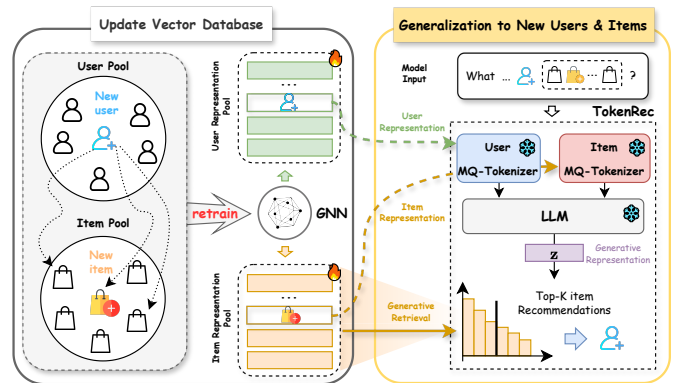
Update Vector Database

User Pool

New user

Item Pool

New item

retrain

GNN

User Representation Pool

...

Item Representation Pool

...

Generalization to New Users & Items

Model Input

What ... ... ?

TokenRec

User Representation

User MQ-Tokenizer

Item MQ-Tokenizer

Item Representation

LLM

z

Generative Representation

Generative Retrieval

Top-K item Recommendations